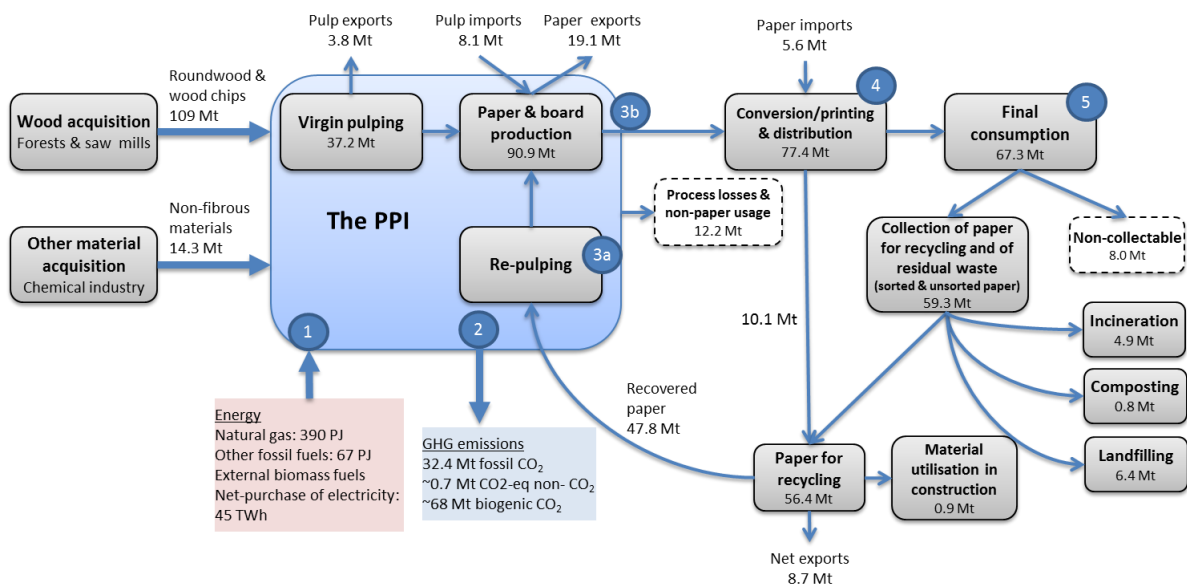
Pulp exports
3.8 Mt

Pulp imports
8.1 Mt

Paper exports
19.1 Mt

Paper imports
5.6 Mt

Roundwood & wood chips
109 Mt

Wood acquisition
Forests & saw mills

Virgin pulping
37.2 Mt

Paper & board production
90.9 Mt

3b

4

Conversion/printing & distribution
77.4 Mt

5

Final consumption
67.3 Mt

Non-fibrous materials
14.3 Mt

Other material acquisition
Chemical industry

The PPI

Process losses & non-paper usage
12.2 Mt

Re-pulping

3a

Collection of paper for recycling and of residual waste
(sorted & unsorted paper)
59.3 Mt

Non-collectable
8.0 Mt

10.1 Mt

1

2

Incineration
4.9 Mt

Composting
0.8 Mt

Landfilling
6.4 Mt

Recovered paper
47.8 Mt

Energy
Natural gas: 390 PJ
Other fossil fuels: 67 PJ
External biomass fuels
Net-purchase of electricity: 45 TWh

GHG emissions
32.4 Mt fossil $CO_2$
~0.7 Mt CO2-eq non- $CO_2$
~68 Mt biogenic $CO_2$

Paper for recycling
56.4 Mt

Material utilisation in construction
0.9 Mt

Net exports
8.7 Mt